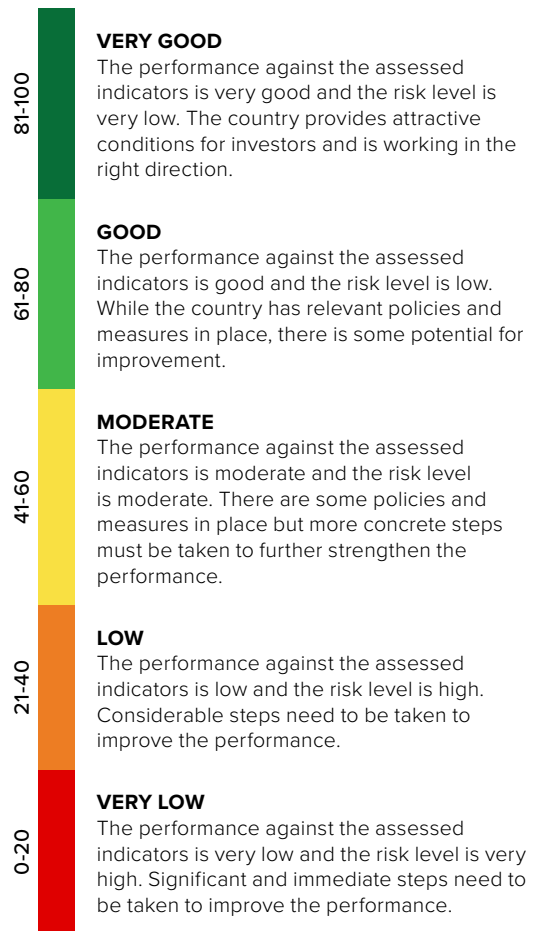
81-100

VERY GOOD
The performance against the assessed indicators is very good and the risk level is very low. The country provides attractive conditions for investors and is working in the right direction.

61-80

GOOD
The performance against the assessed indicators is good and the risk level is low. While the country has relevant policies and measures in place, there is some potential for improvement.

41-60

MODERATE
The performance against the assessed indicators is moderate and the risk level is moderate. There are some policies and measures in place but more concrete steps must be taken to further strengthen the performance.

21-40

LOW
The performance against the assessed indicators is low and the risk level is high. Considerable steps need to be taken to improve the performance.

0-20

VERY LOW
The performance against the assessed indicators is very low and the risk level is very high. Significant and immediate steps need to be taken to improve the performance.